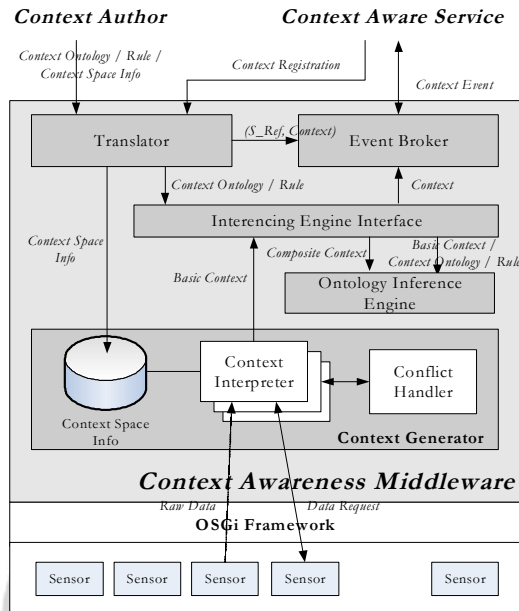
Context Author

Context Aware Service

Context Ontology / Rule / Context Space Info

Context Registration

Context Event

Translator

(S_Ref, Context)

Event Broker

Context Ontology / Rule

Context

Interencing Engine Interface

Context Space Info

Composite Context

Basic Context / Context Ontology / Rule

Basic Context

Ontology Inference Engine

Context Interpreter

Conflict Handler

Context Space Info

Context Generator

Context Awareness Middleware

Raw Data

Data Request

OSGi Framework

Sensor

Sensor

Sensor

Sensor

Sensor